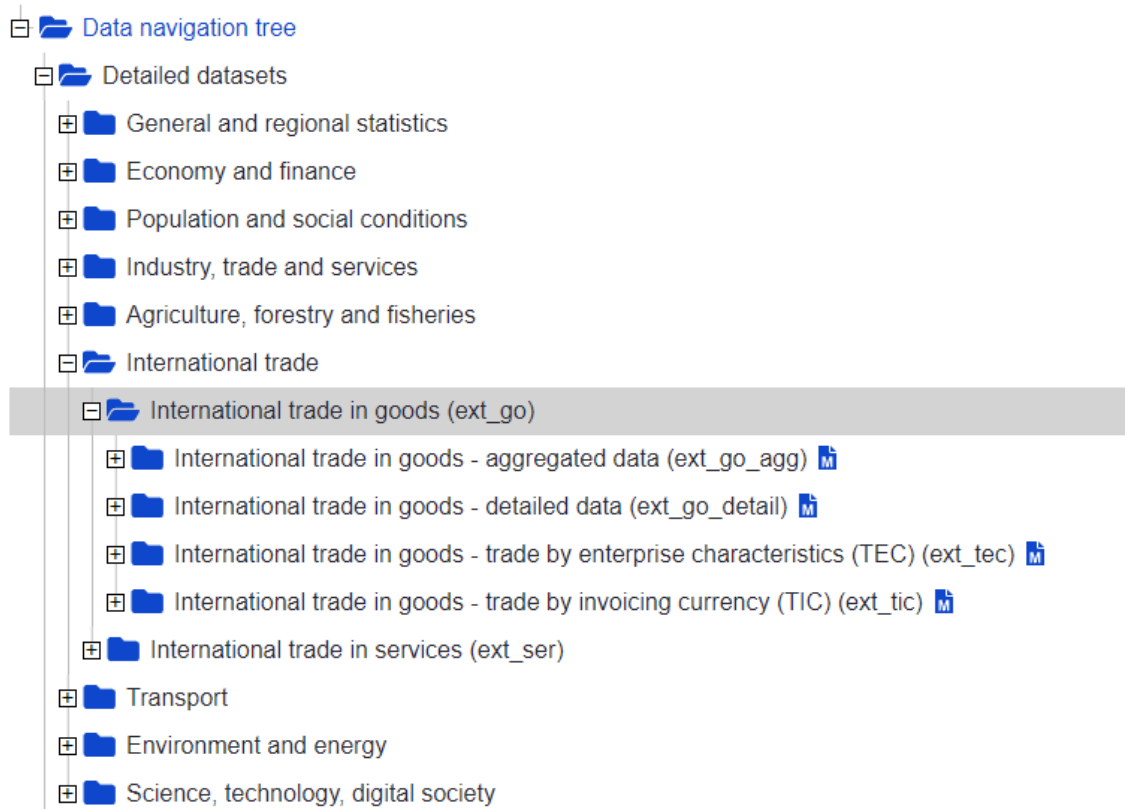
Data navigation tree
Detailed datasets
General and regional statistics
Economy and finance
Population and social conditions
Industry, trade and services
Agriculture, forestry and fisheries
International trade
International trade in goods (ext_go)
International trade in goods - aggregated data (ext_go_agg) M
International trade in goods - detailed data (ext_go_detail) M
International trade in goods - trade by enterprise characteristics (TEC) (ext_tec) M
International trade in goods - trade by invoicing currency (TIC) (ext_tic) M
International trade in services (ext_ser)
Transport
Environment and energy
Science, technology, digital society